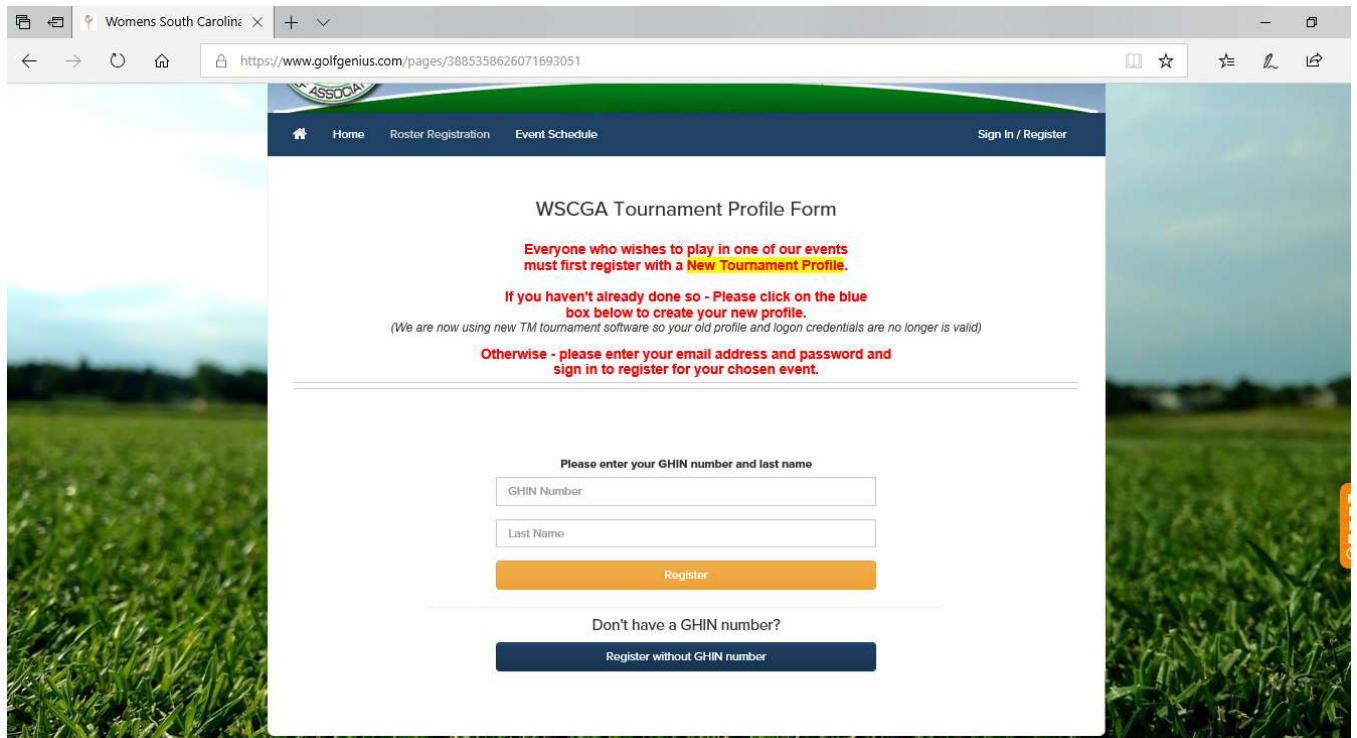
Womens South Carolina ×

https://www.golfgenius.com/pages/3885358626071693051

ASSOCIA

Home Roster Registration Event Schedule Sign In / Register

WSCGA Tournament Profile Form

Everyone who wishes to play in one of our events must first register with a New Tournament Profile.

If you haven't already done so - Please click on the blue box below to create your new profile.
(We are now using new TM tournament software so your old profile and logon credentials are no longer is valid)

Otherwise - please enter your email address and password and sign in to register for your chosen event.

Please enter your GHIN number and last name

GHIN Number

Last Name

Register

Don't have a GHIN number?

Register without GHIN number